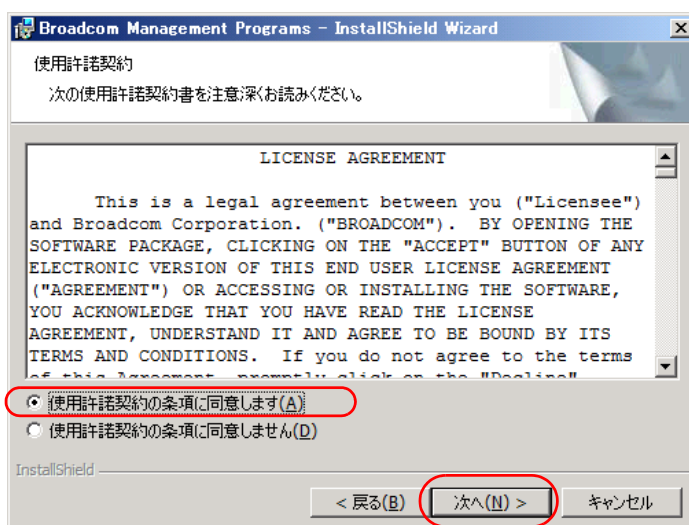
Broadcom Management Programs - InstallShield Wizard

使用許諾契約

次の使用許諾契約書を注意深くお読みください。

LICENSE AGREEMENT

This is a legal agreement between you ("Licensee") and Broadcom Corporation. ("BROADCOM"). BY OPENING THE SOFTWARE PACKAGE, CLICKING ON THE "ACCEPT" BUTTON OF ANY ELECTRONIC VERSION OF THIS END USER LICENSE AGREEMENT ("AGREEMENT") OR ACCESSING OR INSTALLING THE SOFTWARE, YOU ACKNOWLEDGE THAT YOU HAVE READ THE LICENSE AGREEMENT, UNDERSTAND IT AND AGREE TO BE BOUND BY ITS TERMS AND CONDITIONS. If you do not agree to the terms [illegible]

使用許諾契約の条項に同意します(A)

使用許諾契約の条項に同意しません(D)

InstallShield

< 戻る(B)

次へ(N) >

キャンセル